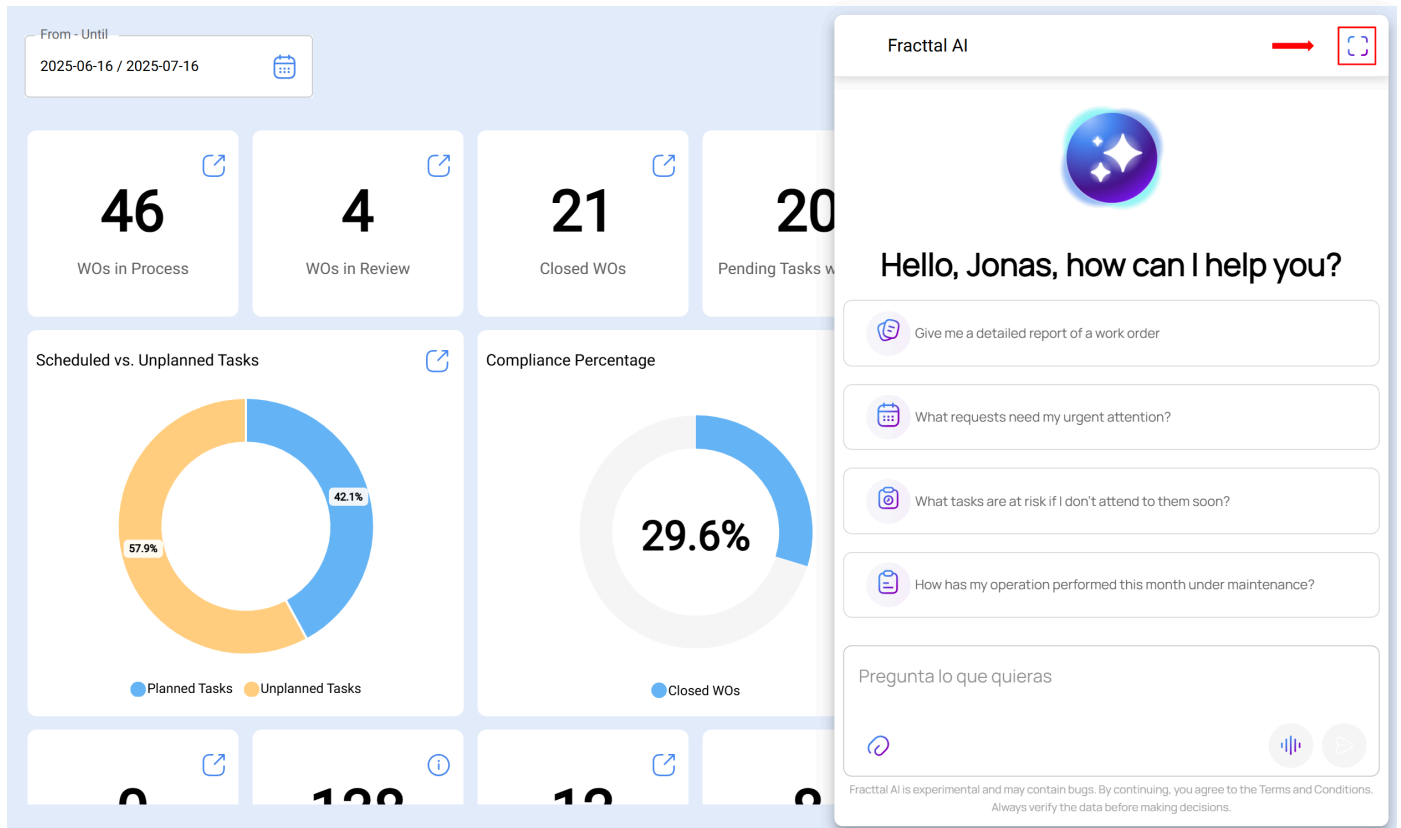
From - Until
2025-06-16 / 2025-07-16

46
WOs in Process

4
WOs in Review

21
Closed WOs

20
Pending Tasks w

Scheduled vs. Unplanned Tasks

42.1%
57.9%

Planned Tasks Unplanned Tasks

Compliance Percentage

29.6%

Closed WOs

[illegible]

Fracttal AI

Hello, Jonas, how can I help you?

Give me a detailed report of a work order

What requests need my urgent attention?

What tasks are at risk if I don't attend to them soon?

How has my operation performed this month under maintenance?

Pregunta lo que quieras

Fracttal AI is experimental and may contain bugs. By continuing, you agree to the Terms and Conditions. Always verify the data before making decisions.